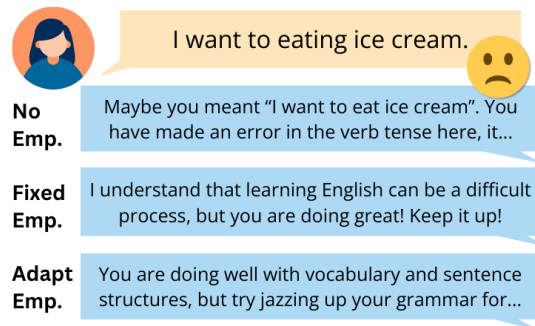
I want to eating ice cream.

No Emp.

Maybe you meant "I want to eat ice cream". You have made an error in the verb tense here, it...

Fixed Emp.

I understand that learning English can be a difficult process, but you are doing great! Keep it up!

Adapt Emp.

You are doing well with vocabulary and sentence structures, but try jazzing up your grammar for...